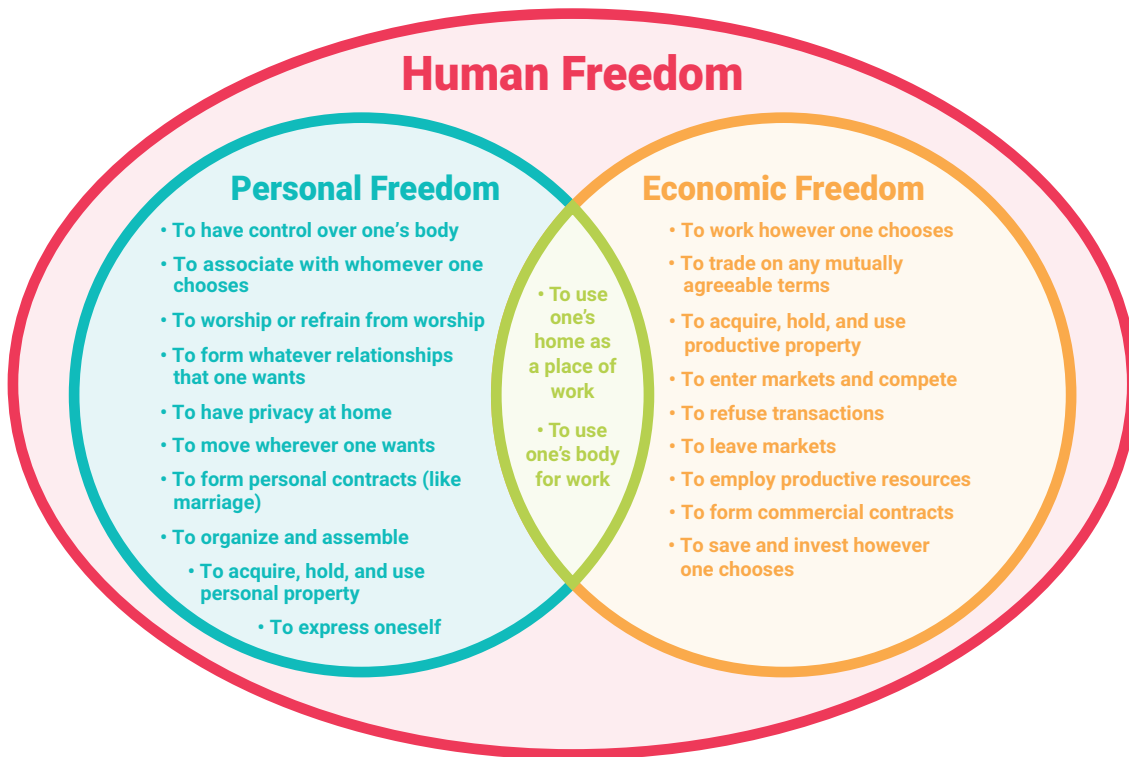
Human Freedom

Personal Freedom

• To have control over one's body
• To associate with whomever one chooses
• To worship or refrain from worship
• To form whatever relationships that one wants
• To have privacy at home
• To move wherever one wants
• To form personal contracts (like marriage)
• To organize and assemble
• To acquire, hold, and use personal property
• To express oneself

• To use one's home as a place of work

• To use one's body for work

Economic Freedom

• To work however one chooses
• To trade on any mutually agreeable terms
• To acquire, hold, and use productive property
• To enter markets and compete
• To refuse transactions
• To leave markets
• To employ productive resources
• To form commercial contracts
• To save and invest however one chooses